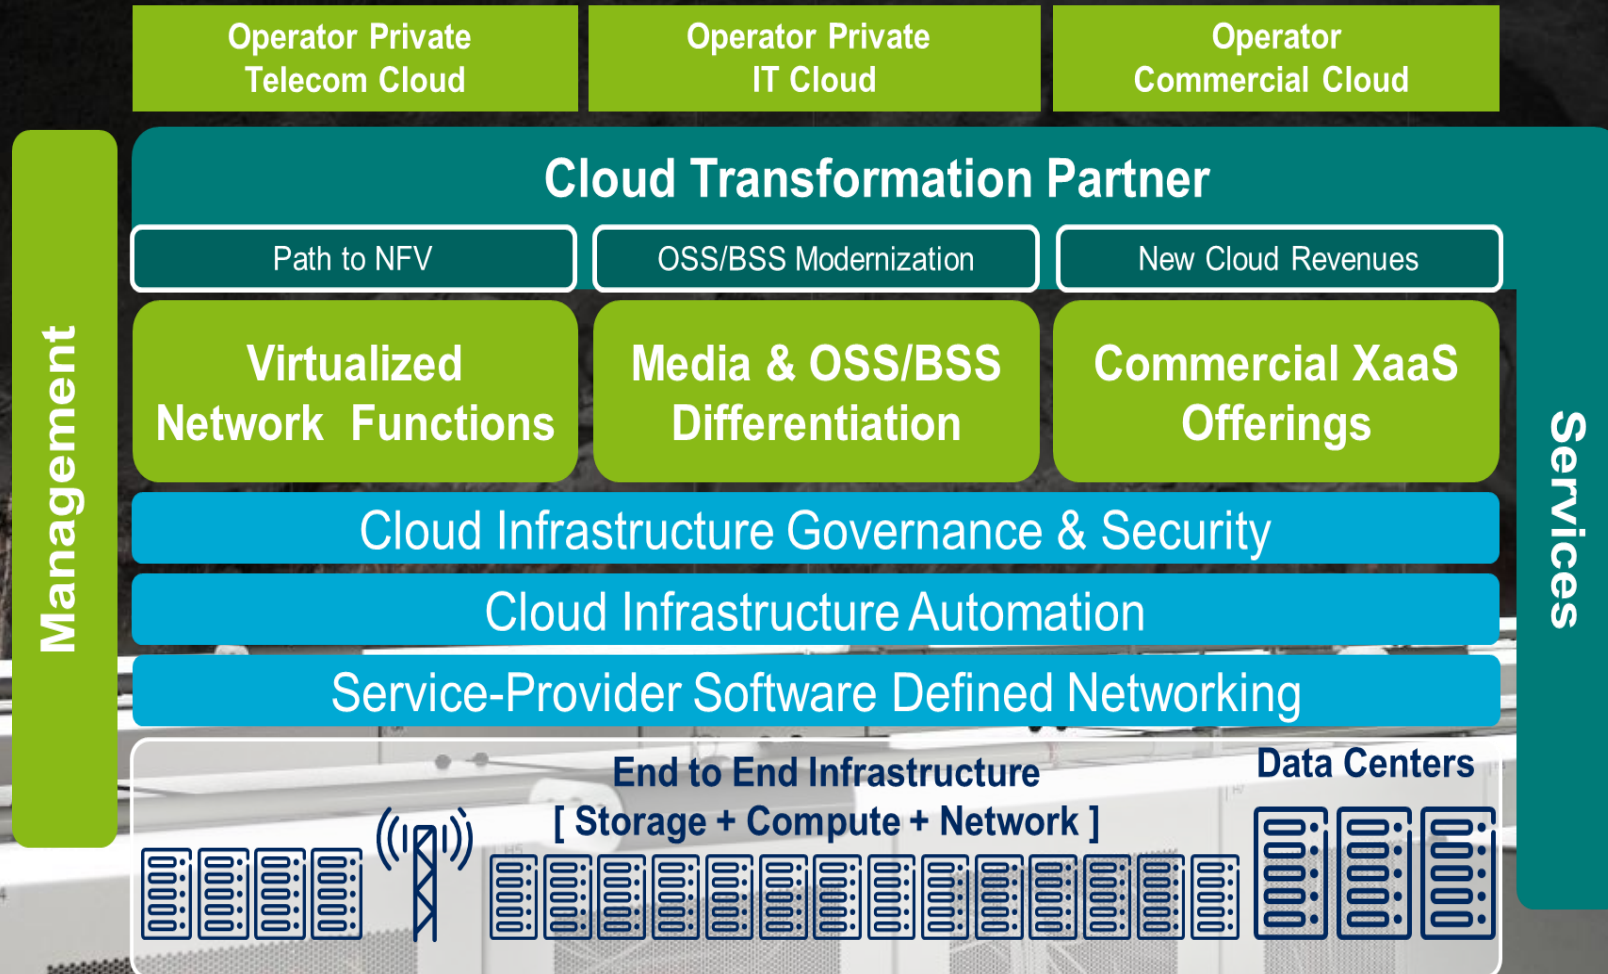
Operator Private Telecom Cloud

Operator Private IT Cloud

Operator Commercial Cloud

Management

Cloud Transformation Partner

Path to NFV

OSS/BSS Modernization

New Cloud Revenues

Virtualized Network Functions

Media & OSS/BSS Differentiation

Commercial XaaS Offerings

Services

Cloud Infrastructure Governance & Security

Cloud Infrastructure Automation

Service-Provider Software Defined Networking

End to End Infrastructure
[ Storage + Compute + Network ]

Data Centers